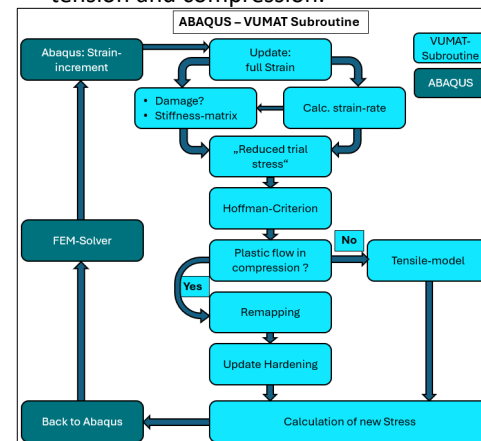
tension and compression.

ABAQUS – VUMAT Subroutine

Abaqus: Strain-increment

Update: full Strain

VUMAT-Subroutine

ABAQUS

• Damage?
• Stiffness-matrix

Calc. strain-rate

„Reduced trial stress“

Hoffman-Criterion

FEM-Solver

No

Plastic flow in compression ?

Tensile-model

Yes

Remapping

Update Hardening

Back to Abaqus

Calculation of new Stress